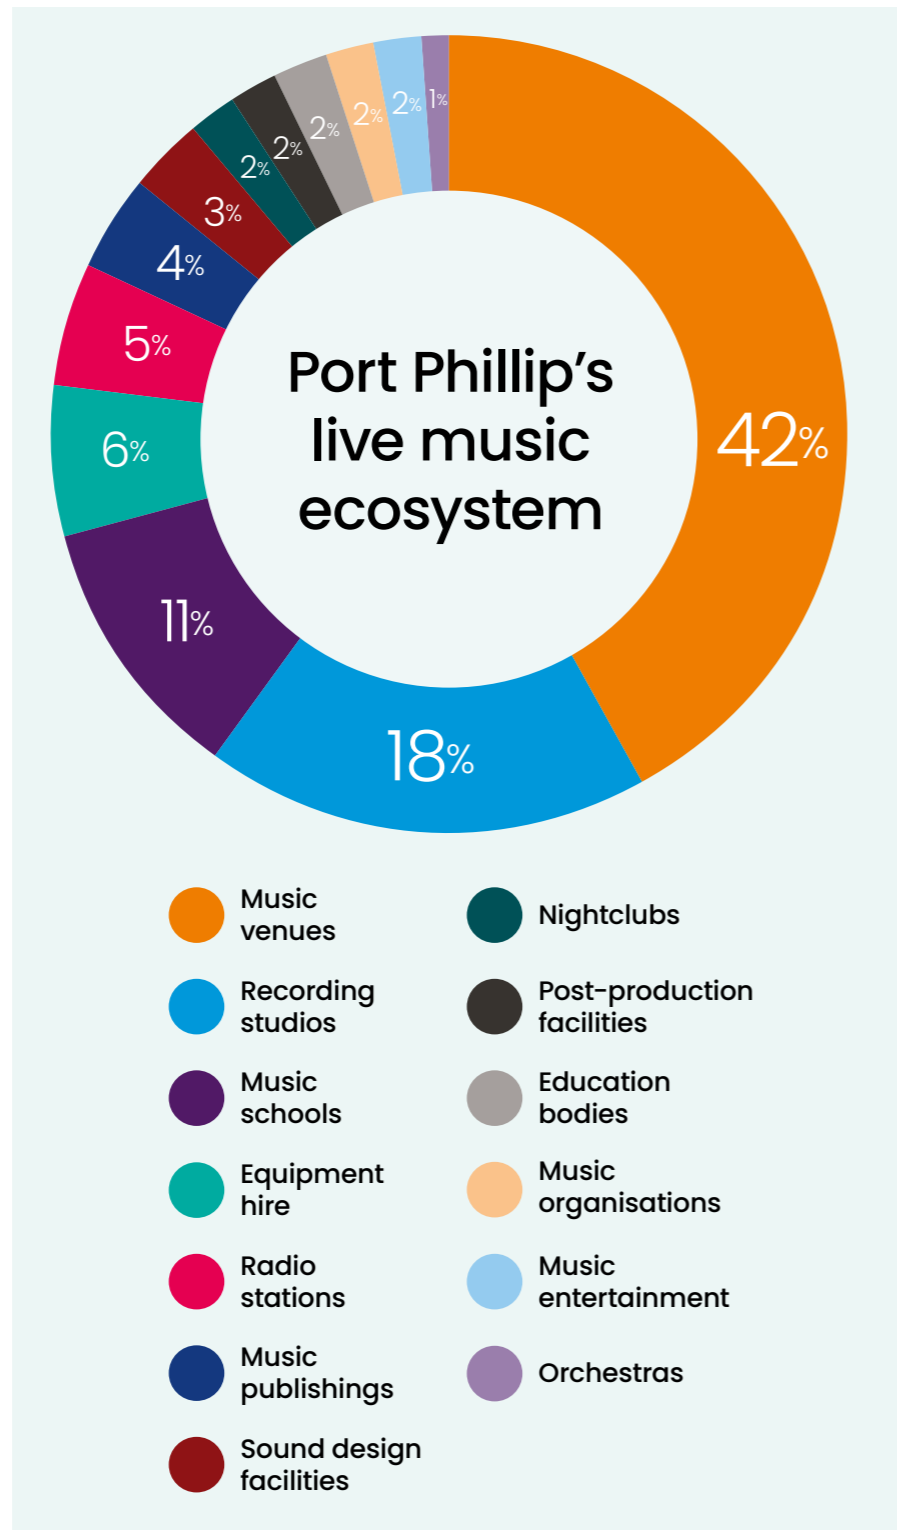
Port Phillip's live music ecosystem

42%
18%
11%
6%
5%
4%
3%
2%
2%
2%
2%
2%
1%

Music venues
Recording studios
Music schools
Equipment hire
Radio stations
Music publishings
Sound design facilities

Nightclubs
Post-production facilities
Education bodies
Music organisations
Music entertainment
Orchestras